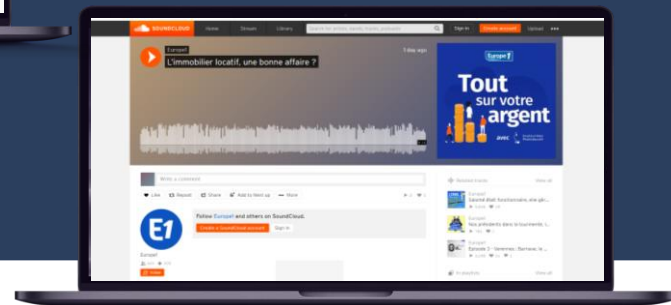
SOUNDCLOUD Home Stream Library Search for artists, bands, tracks, podcasts Sign in Create account Upload

Europe1
L'immobilier locatif, une bonne affaire ?
1 day ago

Europe 1
Tout sur votre argent
avec

Write a comment

Like Repost Share Add to Next up More

Follow Europe1 and others on SoundCloud.
Create a SoundCloud account Sign in

E1
Europe1
Follow

Related tracks View all
Europe1
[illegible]
Europe1
Nos présidents dans la tourmente, l...
Europe1
Episode 2 - Verennes : Barnave, le ...

In playlists View all